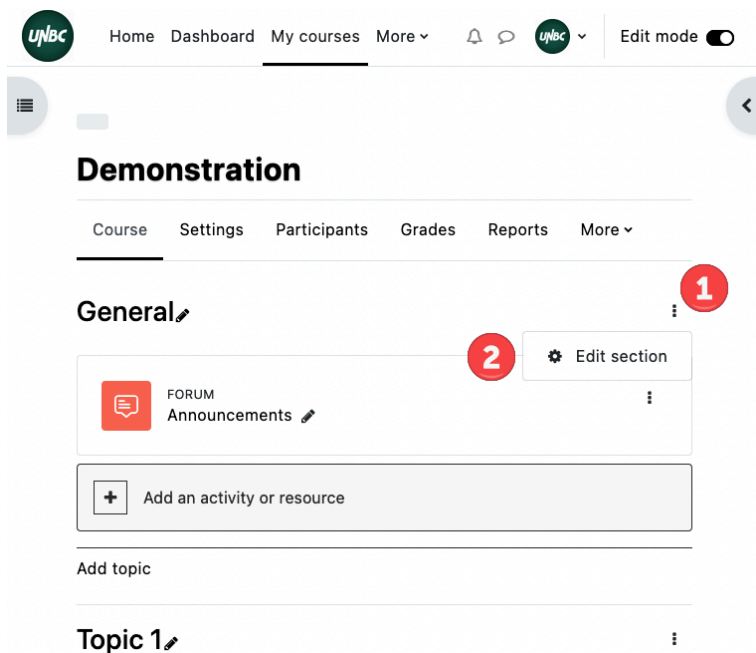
UNBC Home Dashboard My courses More Edit mode

Demonstration

Course Settings Participants Grades Reports More

General

1

2

Edit section

FORUM
Announcements

Add an activity or resource

Add topic

Topic 1